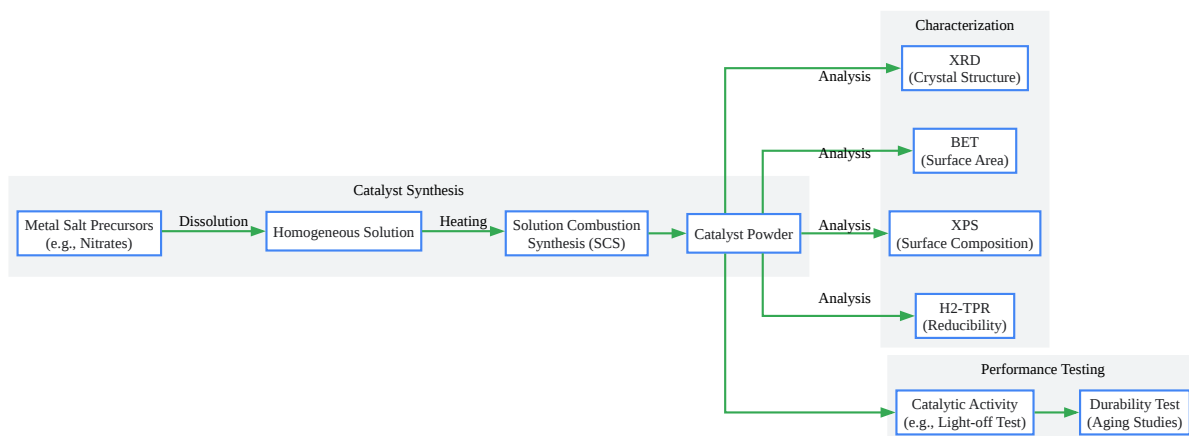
Catalyst Synthesis

Metal Salt Precursors (e.g., Nitrates)

Dissolution

Homogeneous Solution

Heating

Solution Combustion Synthesis (SCS)

Catalyst Powder

Characterization

Analysis

XRD (Crystal Structure)

Analysis

BET (Surface Area)

Analysis

XPS (Surface Composition)

Analysis

H2-TPR (Reducibility)

Performance Testing

Catalytic Activity (e.g., Light-off Test)

Durability Test (Aging Studies)